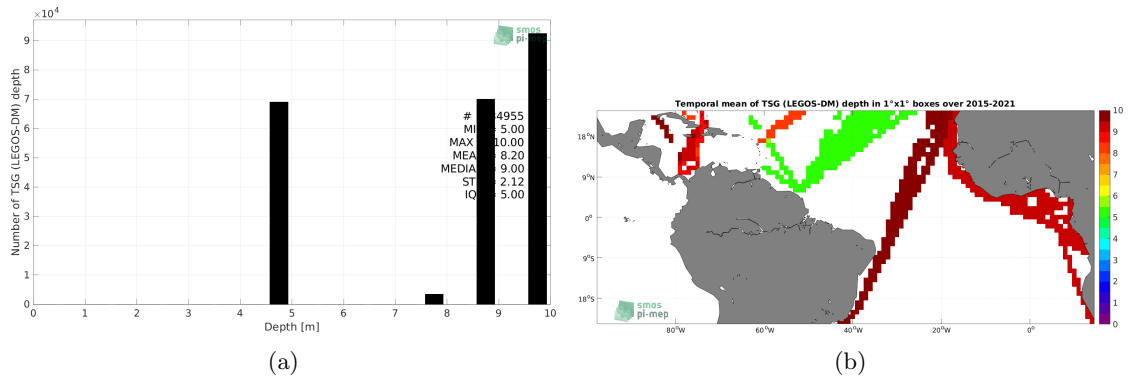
$\times10^4$
9
8
7
6
5
4
3
2
1
0
Number of TSG (LEGOS-DM) depth
smos pi-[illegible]
# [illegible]4955
MI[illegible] 5.00
MAX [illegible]10.00
MEA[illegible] 8.20
MEDIA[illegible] 9.00
ST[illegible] 2.12
IQ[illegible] 5.00
0 1 2 3 4 5 6 7 8 9 10
Depth [m]
(a)

Temporal mean of TSG (LEGOS-DM) depth in 1°x1° boxes over 2015-2021
18°N
9°N
0°
9°S
18°S
80°W 60°W 40°W 20°W 0°
smos pi-mep
10
9
8
7
6
5
4
3
2
1
0
(b)